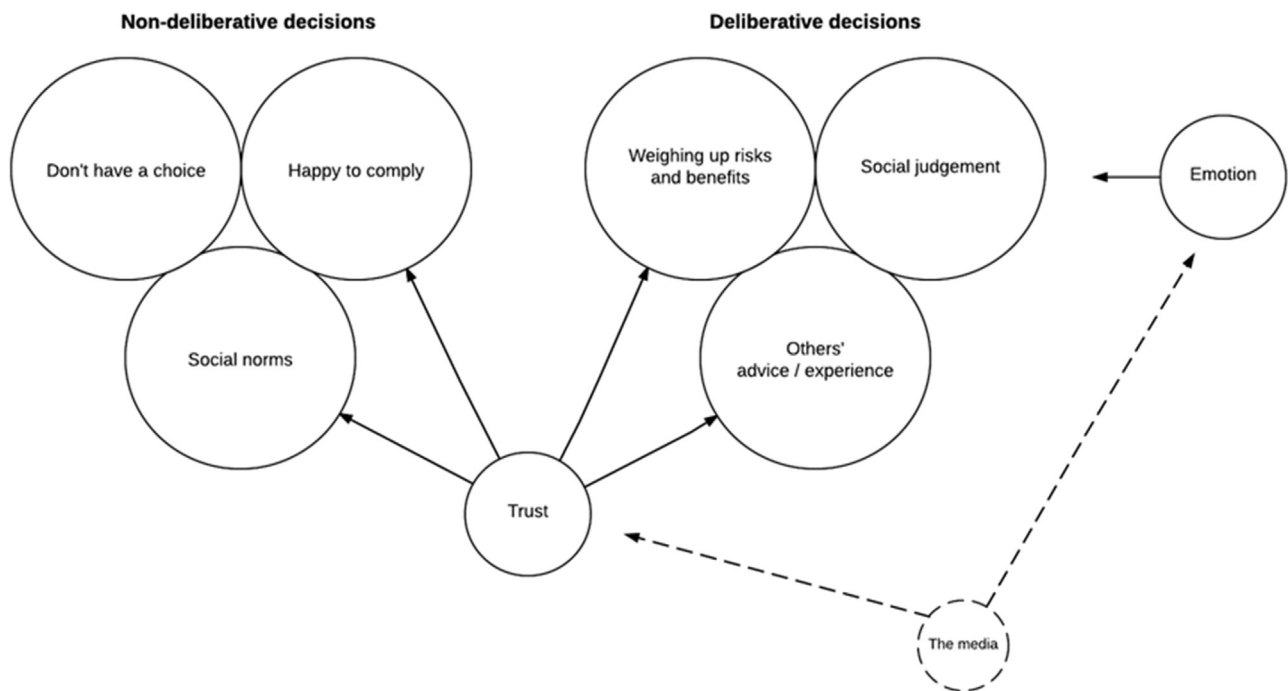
Non-deliberative decisions

Deliberative decisions

Don't have a choice

Happy to comply

Social norms

Weighing up risks and benefits

Social judgement

Others' advice / experience

Emotion

Trust

The media